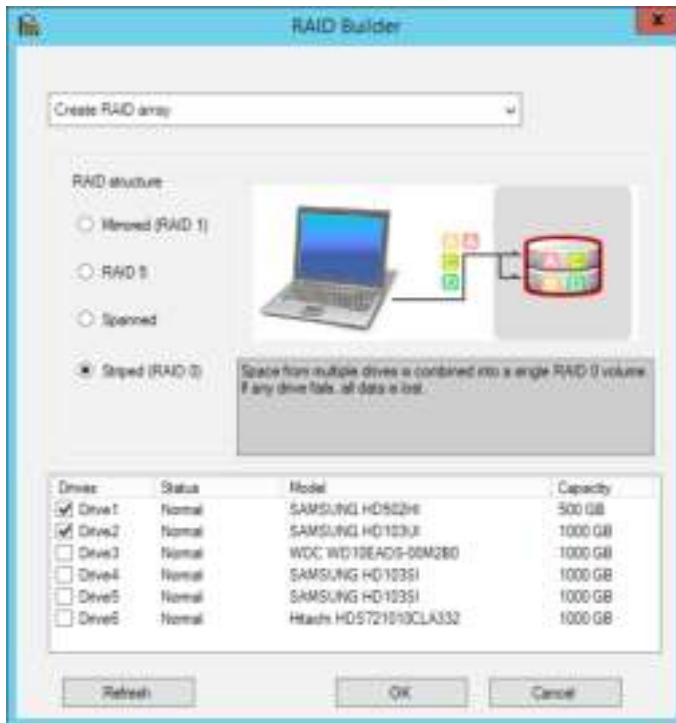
RAID Builder

Create RAID array

RAID structure

Mirrored (RAID 1)

RAID 5

Spanned

Striped (RAID 0)

Space from multiple drives is combined into a single RAID 0 volume. If any drive fails, all data is lost.

| Drives | Status | Model | Capacity |
|---|---|---|---|
| Drive1 | Normal | SAMSUNG HD502HI | 500 GB |
| Drive2 | Normal | SAMSUNG HD103UI | 1000 GB |
| Drive3 | Normal | WDC WD10EADS-00M2B0 | 1000 GB |
| Drive4 | Normal | SAMSUNG HD103SI | 1000 GB |
| Drive5 | Normal | SAMSUNG HD103SI | 1000 GB |
| Drive6 | Normal | Hitachi HDS721010CLA332 | 1000 GB |

Refresh

OK

Cancel